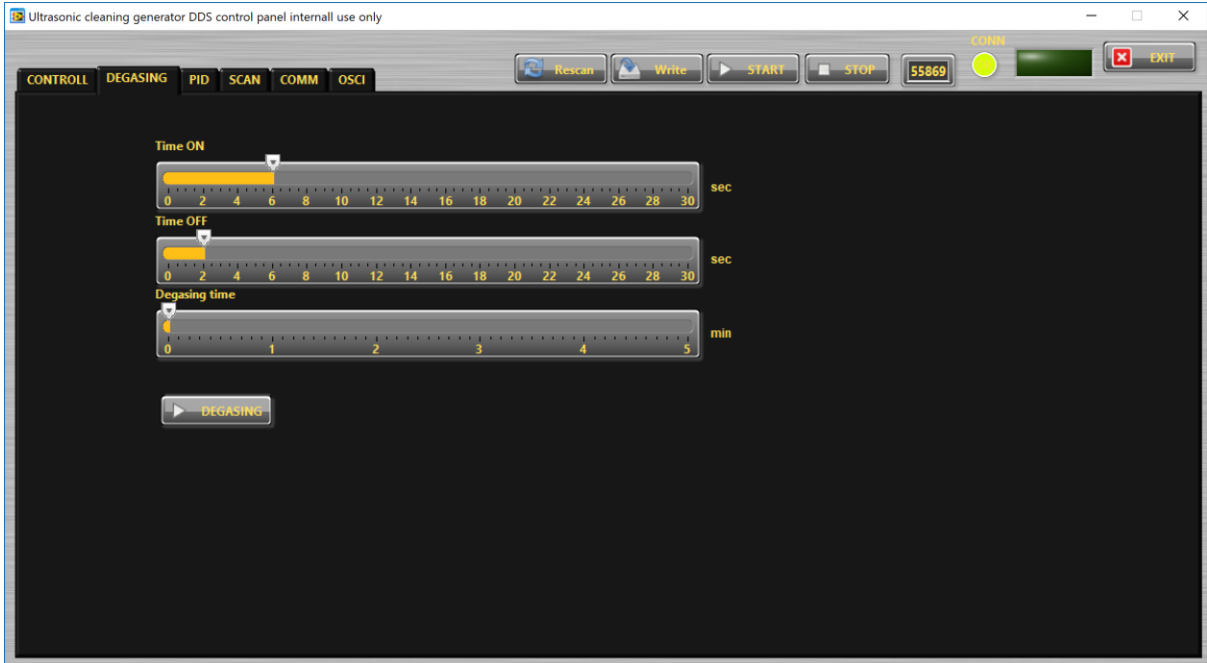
Ultrasonic cleaning generator DDS control panel internall use only

CONTROLL DEGASING PID SCAN COMM OSCI

Rescan Write START STOP 55869 CONN EXIT

Time ON

0 2 4 6 8 10 12 14 16 18 20 22 24 26 28 30 sec

Time OFF

0 2 4 6 8 10 12 14 16 18 20 22 24 26 28 30 sec

Degasing time

0 1 2 3 4 5 min

DEGASING